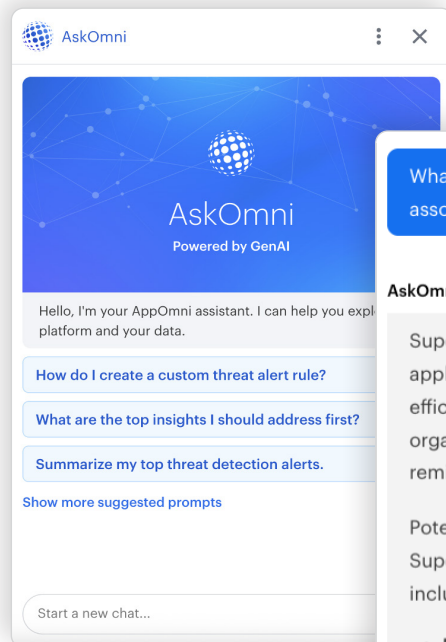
AskOmni

AskOmni
Powered by GenAI

Hello, I'm your AppOmni assistant. I can help you expl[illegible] platform and your data.

How do I create a custom threat alert rule?

What are the top insights I should address first?

Summarize my top threat detection alerts.

Show more suggested prompts

Start a new chat...

Wha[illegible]
asso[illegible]

AskOm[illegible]

Sup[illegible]
appl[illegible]
effic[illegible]
orga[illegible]
rem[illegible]

Pote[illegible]
Sup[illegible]
inclu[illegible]